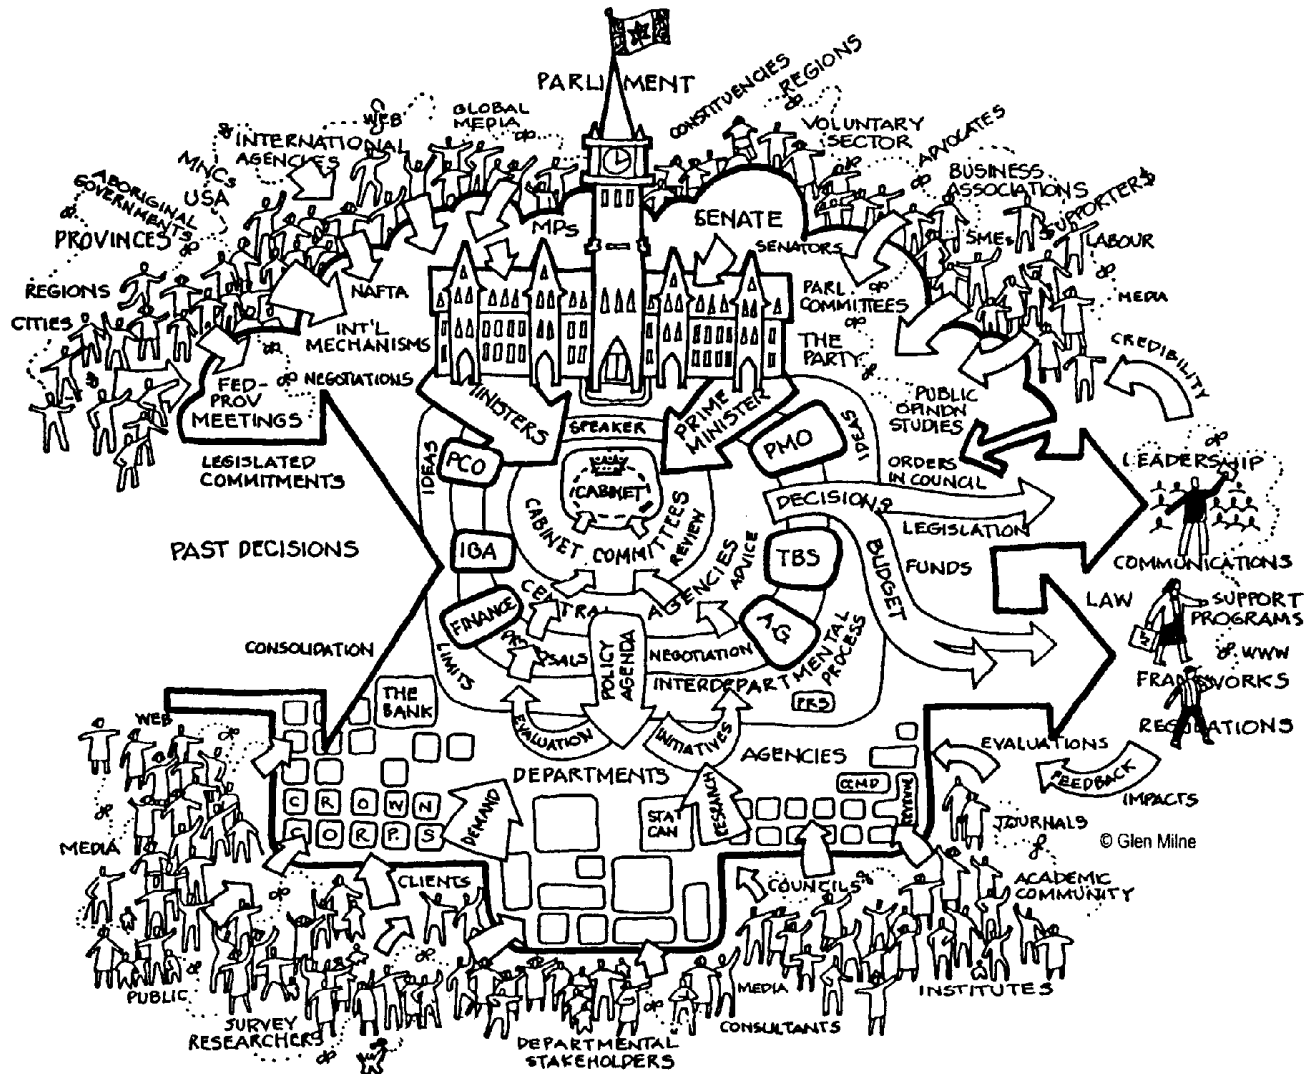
PARLIAMENT

CONSTITUENCIES & REGIONS

VOLUNTARY SECTOR

ADVOCATES

BUSINESS ASSOCIATIONS

SUPPORTERS

SMEs

LABOUR

MEDIA

WEB

GLOBAL MEDIA

INTERNATIONAL AGENCIES

MNCs

USA

ABORIGINAL GOVERNMENTS

PROVINCES

REGIONS

CITIES

NAFTA

INT'L MECHANISMS

NEGOTIATIONS

FED-PROV MEETINGS

LEGISLATED COMMITMENTS

PAST DECISIONS

CONSOLIDATION

MPs

SENATE

SENATORS

PARL COMMITTEES

THE PARTY

PUBLIC OPINION STUDIES

CREDIBILITY

MINISTERS

SPEAKER

PRIME MINISTER

PMO

PCO

IDEAS

IDEAS

CABINET

CABINET COMMITTEES

REVIEW

ADVICE

IGA

TBS

CENTRAL AGENCIES

FINANCE

A.G.

PROPOSALS

POLICY AGENDA

NEGOTIATION

INTERDEPARTMENTAL PROCESS

LIMITS

EVALUATION

INITIATIVES

FRS

THE BANK

ORDERS IN COUNCIL

DECISIONS

LEGISLATION

BUDGET

FUNDS

LEADERSHIP

COMMUNICATIONS

LAW

SUPPORT PROGRAMS

& WWW

FRAMEWORKS

REGULATIONS

EVALUATIONS

FEEDBACK

IMPACTS

AGENCIES

DEPARTMENTS

CROWN CORPS

DEMAND

STAT CAN

RESEARCH

CCMD

JOURNALS

ACADEMIC COMMUNITY

© Glen Milne

WEB

MEDIA

CLIENTS

COUNCILS

PUBLIC

SURVEY RESEARCHERS

DEPARTMENTAL STAKEHOLDERS

MEDIA

CONSULTANTS

INSTITUTES